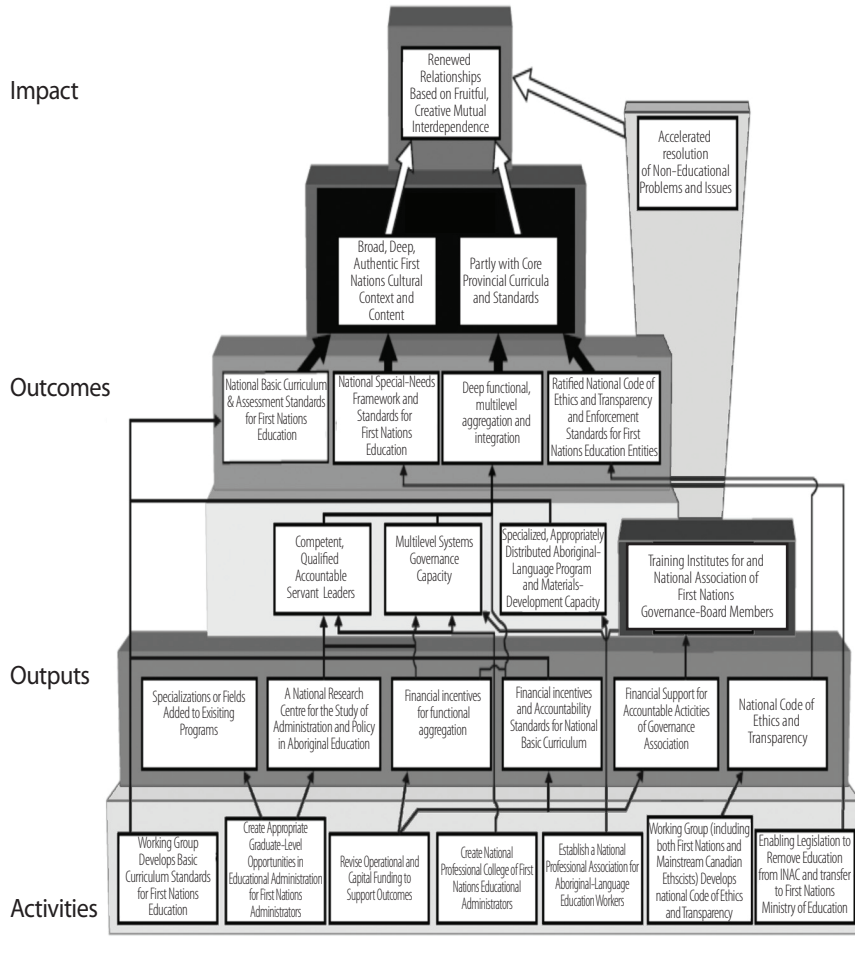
Impact

Renewed Relationships Based on Fruitful, Creative Mutual Interdependence

Accelerated resolution of Non-Educational Problems and Issues

Broad, Deep, Authentic First Nations Cultural Context and Content

Partly with Core Provincial Curricula and Standards

Outcomes

National Basic Curriculum & Assessment Standards for First Nations Education

National Special-Needs Framework and Standards for First Nations Education

Deep functional, multilevel aggregation and integration

Ratified National Code of Ethics and Transparency and Enforcement Standards for First Nations Education Entities

Competent, Qualified Accountable Servant Leaders

Multilevel Systems Governance Capacity

Specialized, Appropriately Distributed Aboriginal-Language Program and Materials-Development Capacity

Training Institutes for and National Association of First Nations Governance-Board Members

Outputs

Specializations or Fields Added to Exisiting Programs

A National Research Centre for the Study of Administration and Policy in Aboriginal Education

Financial incentives for functional aggregation

Financial incentives and Accountability Standards for National Basic Curriculum

Financial Support for Accountable Acticities of Governance Association

National Code of Ethics and Transparency

Activities

Working Group Develops Basic Curriculum Standards for First Nations Education

Create Appropriate Graduate-Level Opportunities in Educational Administration for First Nations Administrators

Revise Operational and Capital Funding to Support Outcomes

Create National Professional College of First Nations Educational Administrators

Establish a National Professional Association for Aboriginal-Language Education Workers

Working Group (including both First Nations and Mainstream Canadian Ethscists) Develops national Code of Ethics and Transparency

Enabling Legislation to Remove Education from INAC and transfer to First Nations Ministry of Education